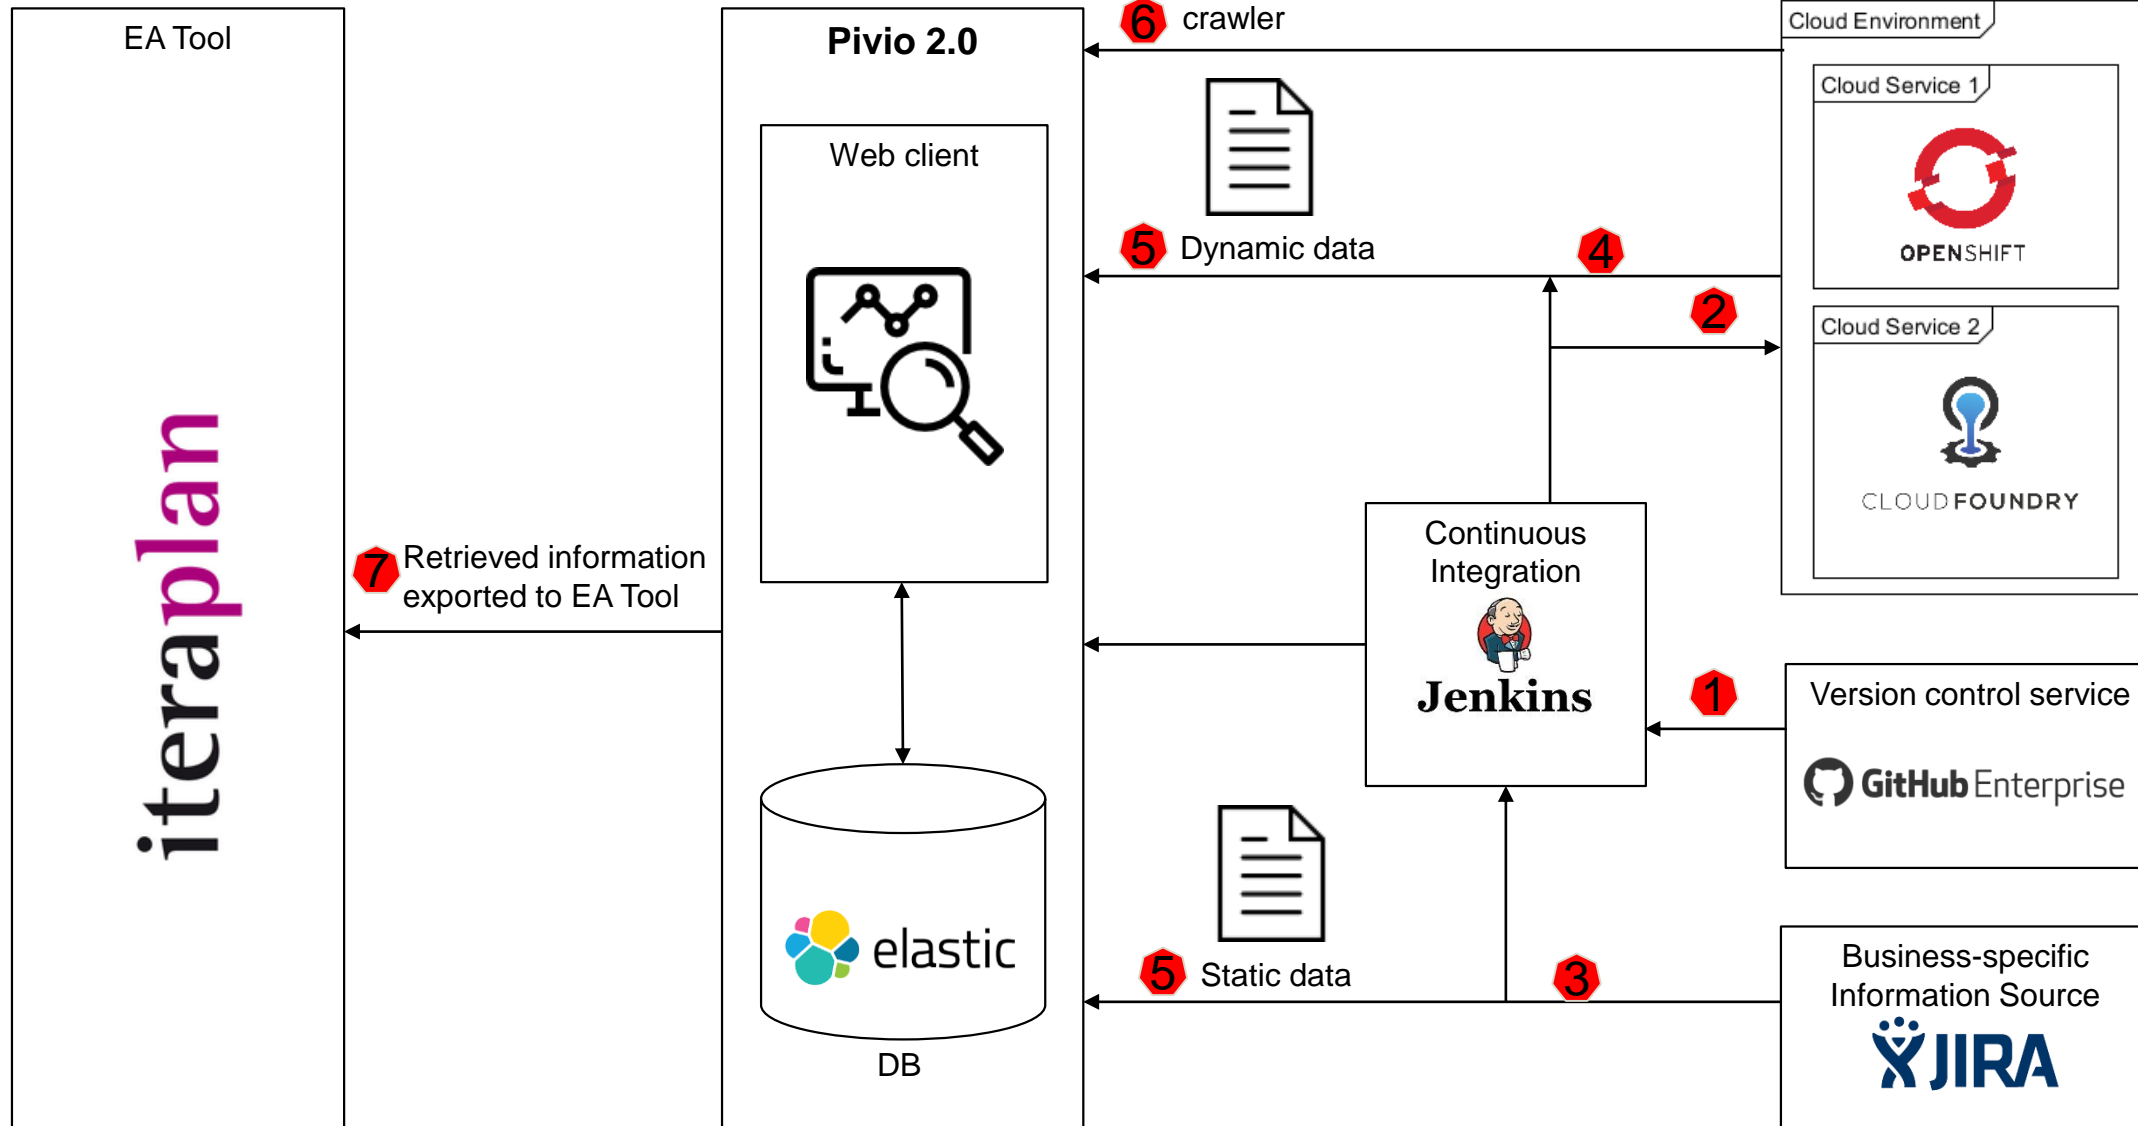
EA Tool

iteraplan

Pivio 2.0

Web client

elastic

DB

6 crawler

5 Dynamic data

4

2

Cloud Environment

Cloud Service 1

OPENSHIFT

Cloud Service 2

CLOUD FOUNDRY

7 Retrieved information exported to EA Tool

Continuous Integration

Jenkins

1

Version control service

GitHub Enterprise

5 Static data

3

Business-specific Information Source

JIRA